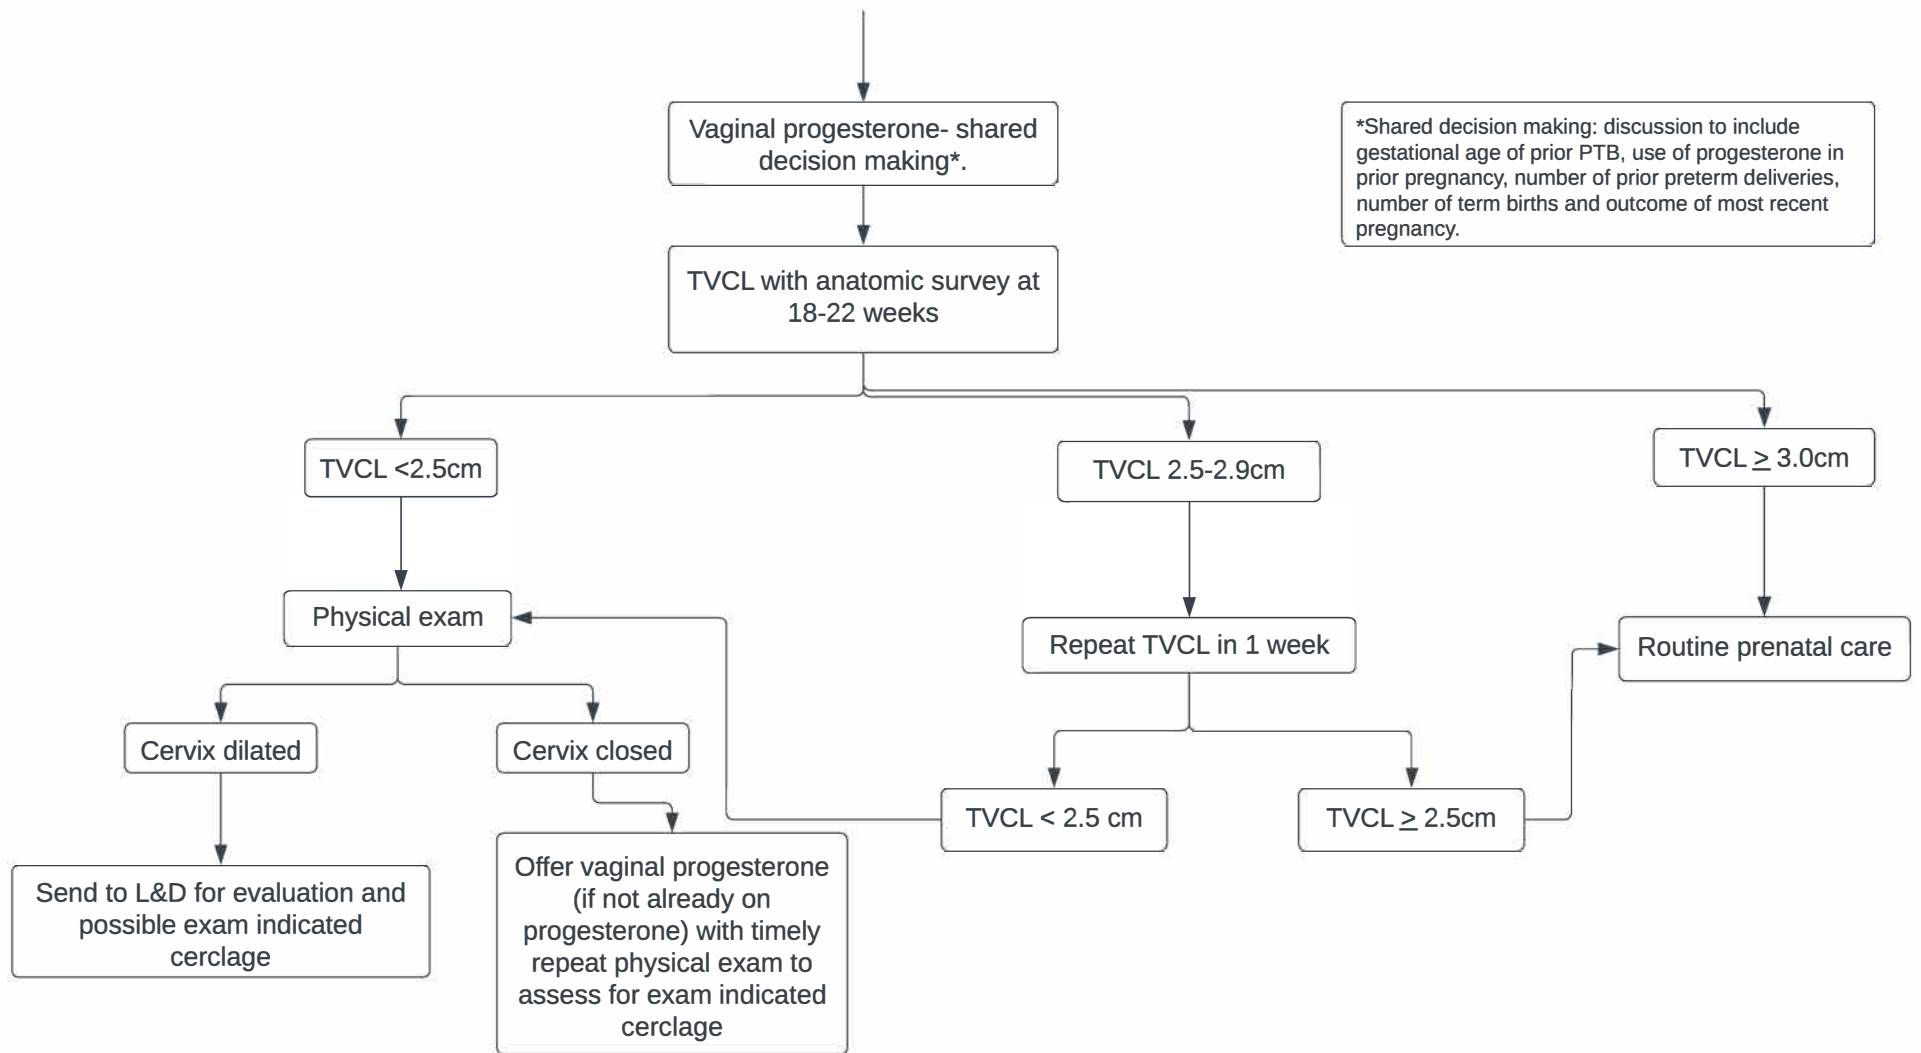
Vaginal progesterone- shared decision making*.

*Shared decision making: discussion to include gestational age of prior PTB, use of progesterone in prior pregnancy, number of prior preterm deliveries, number of term births and outcome of most recent pregnancy.

TVCL with anatomic survey at 18-22 weeks

TVCL <2.5cm

TVCL 2.5-2.9cm

TVCL $\geq$ 3.0cm

Physical exam

Repeat TVCL in 1 week

Routine prenatal care

Cervix dilated

Cervix closed

TVCL < 2.5 cm

TVCL $\geq$ 2.5cm

Send to L&D for evaluation and possible exam indicated cerclage

Offer vaginal progesterone (if not already on progesterone) with timely repeat physical exam to assess for exam indicated cerclage